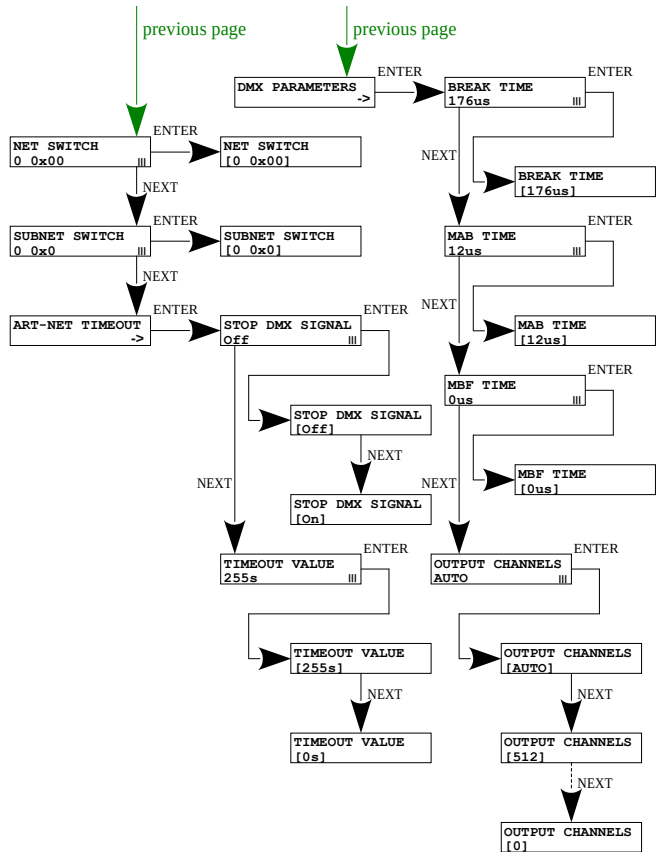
previous page

previous page

DMX PARAMETERS
->

ENTER

BREAK TIME
176us

ENTER

NET SWITCH
0 0x00

ENTER

NET SWITCH
[0 0x00]

NEXT

BREAK TIME
[176us]

NEXT

SUBNET SWITCH
0 0x0

ENTER

SUBNET SWITCH
[0 0x0]

MAB TIME
12us

ENTER

NEXT

NEXT

ART-NET TIMEOUT
->

ENTER

STOP DMX SIGNAL
Off

ENTER

MAB TIME
[12us]

MBF TIME
0us

ENTER

STOP DMX SIGNAL
[Off]

NEXT

MBF TIME
[0us]

NEXT

NEXT

STOP DMX SIGNAL
[On]

TIMEOUT VALUE
255s

ENTER

OUTPUT CHANNELS
AUTO

ENTER

TIMEOUT VALUE
[255s]

OUTPUT CHANNELS
[AUTO]

NEXT

NEXT

TIMEOUT VALUE
[0s]

OUTPUT CHANNELS
[512]

NEXT

OUTPUT CHANNELS
[0]